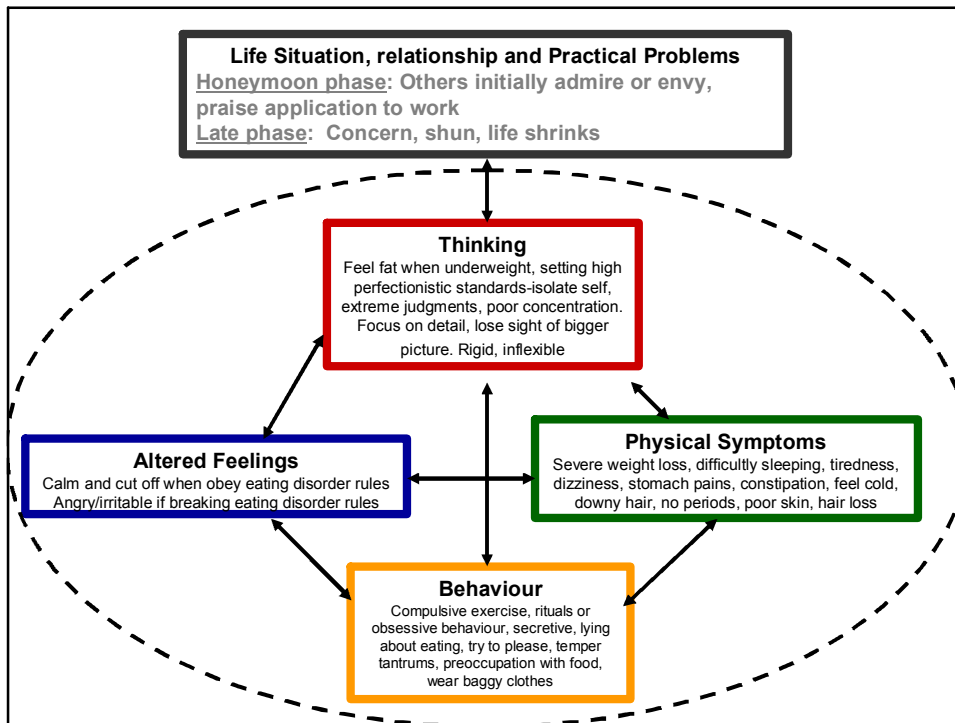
Life Situation, relationship and Practical Problems
Honeymoon phase: Others initially admire or envy, praise application to work
Late phase: Concern, shun, life shrinks

Thinking
Feel fat when underweight, setting high perfectionistic standards-isolate self, extreme judgments, poor concentration. Focus on detail, lose sight of bigger picture. Rigid, inflexible

Altered Feelings
Calm and cut off when obey eating disorder rules
Angry/irritable if breaking eating disorder rules

Physical Symptoms
Severe weight loss, difficultly sleeping, tiredness, dizziness, stomach pains, constipation, feel cold, downy hair, no periods, poor skin, hair loss

Behaviour
Compulsive exercise, rituals or obsessive behaviour, secretive, lying about eating, try to please, temper tantrums, preoccupation with food, wear baggy clothes